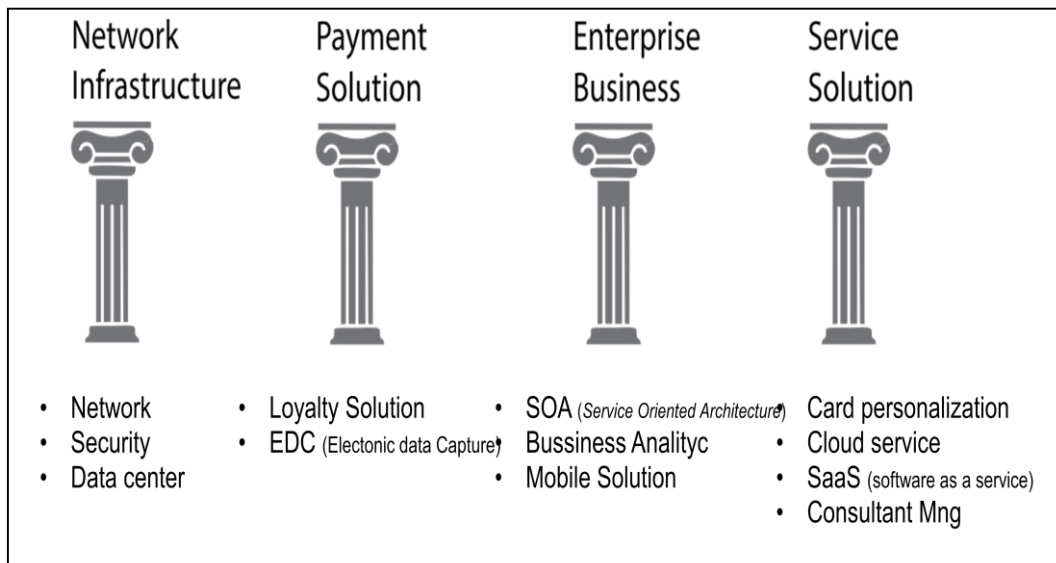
Network Infrastructure

- Network
- Security
- Data center

Payment Solution

- Loyalty Solution
- EDC (Electonic data Capture)

Enterprise Business

- SOA (Service Oriented Architecture)
- Bussiness Analityc
- Mobile Solution

Service Solution

- Card personalization
- Cloud service
- SaaS (software as a service)
- Consultant Mng